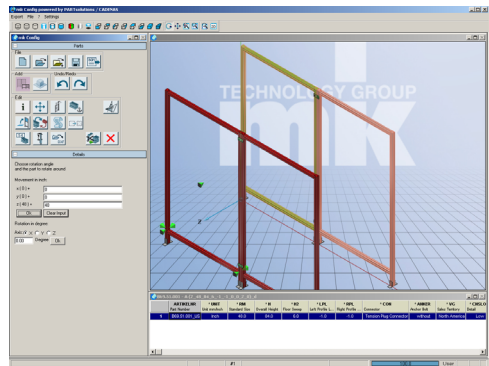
mk Config powered by PARTsolutions / CADENAS

Export File Settings

mk Config

Parts

File

Add Undo/Redo

Edit

Details

Choose rotation angle and the part to rotate around

Movement in inch

x (0) =

y (0) =

z (40) =

0

0

40

Ok Clear Input

Rotation in degree

Axis X Y Z

0.00 Degree Ok

TECHNOLOGY GROUP

mk

| ARTIKELNR | UNIT | NM | H | H2 | LPL | RPL | CON | ANKER | VG | CMSLV |
|---|---|---|---|---|---|---|---|---|---|---|
| Part Number | Unit standards | Standard Size | Overall Height | Floor Sweep | Left Profile L... | Right Profile | Connection | Anchor Bolt | Sales Territory | Bead |
| 0K0.01.001_US | Inch | 40.0 | 84.0 | 0.0 | 1.0 | 1.0 | Tension Plug Connector | without | North America | Low |

User